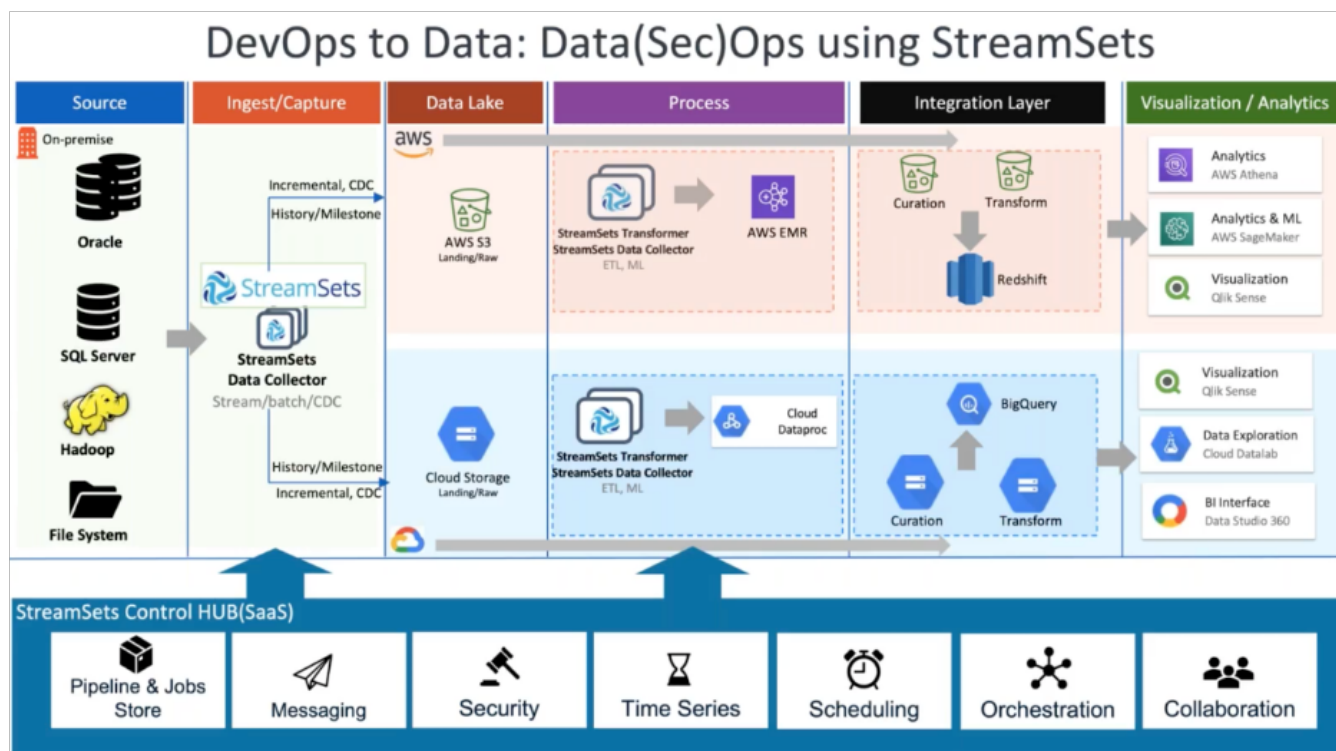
DevOps to Data: Data(Sec)Ops using StreamSets

Source

Ingest/Capture

Data Lake

Process

Integration Layer

Visualization / Analytics

On-premise

Oracle

SQL Server

Hadoop

File System

Incremental, CDC

History/Milestone

StreamSets

StreamSets Data Collector

Stream/batch/CDC

History/Milestone

Incremental, CDC

aws

AWS S3
Landing/Raw

StreamSets Transformer
StreamSets Data Collector
ETL, ML

AWS EMR

Curation

Transform

Redshift

Analytics
AWS Athena

Analytics & ML
AWS SageMaker

Visualization
Qlik Sense

Cloud Storage
Landing/Raw

StreamSets Transformer
StreamSets Data Collector
ETL, ML

Cloud Dataproc

BigQuery

Curation

Transform

Visualization
Qlik Sense

Data Exploration
Cloud Datalab

BI Interface
Data Studio 360

StreamSets Control HUB(SaaS)

Pipeline & Jobs Store

Messaging

Security

Time Series

Scheduling

Orchestration

Collaboration